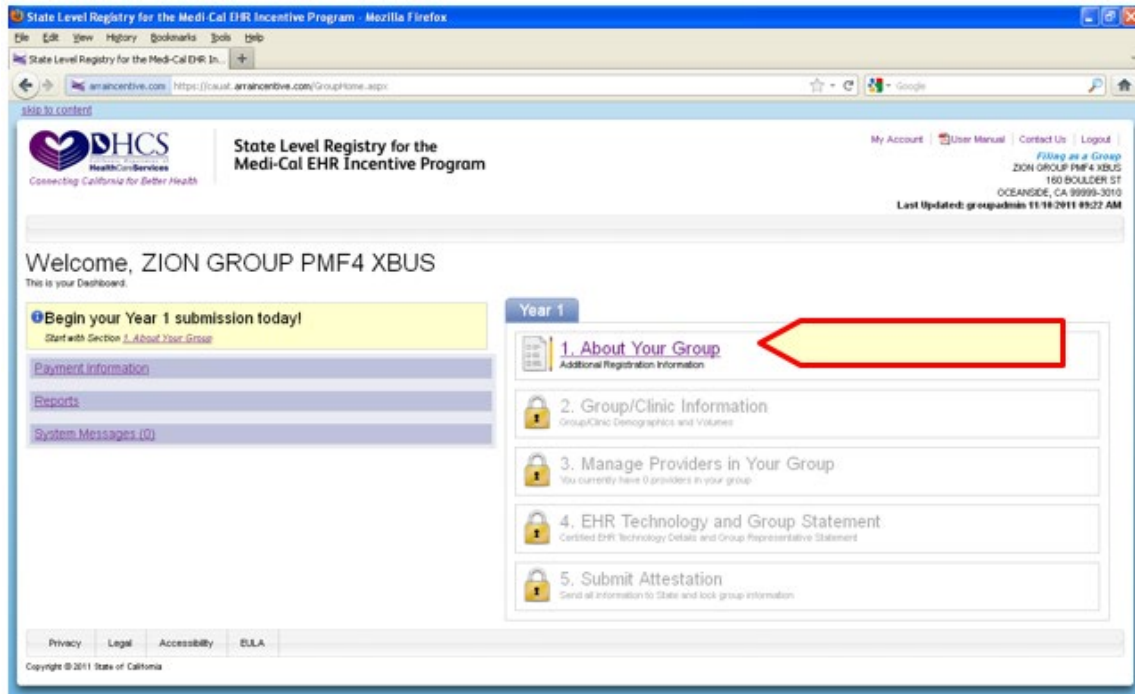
State Level Registry for the Medi-Cal EHR Incentive Program - Mozilla Firefox

File Edit View History Bookmarks Tools Help

State Level Registry for the Medi-Cal EHR In... +

arraincentive.com https://cauat.arraincentive.com/GroupHome.aspx

Google

skip to content

DHCS HealthCareServices Connecting California for Better Health

State Level Registry for the Medi-Cal EHR Incentive Program

My Account | User Manual | Contact Us | Logout

Filing as a Group
ZION GROUP PMF4 XBUS
160 BOULDER ST
OCEANSIDE, CA 99999-3010
Last Updated: groupadmin 11/10/2011 09:22 AM

Welcome, ZION GROUP PMF4 XBUS

This is your Dashboard.

Begin your Year 1 submission today!

Start with Section 1. About Your Group

Payment Information

Reports

System Messages (0)

Year 1

1. About Your Group
Additional Registration Information

2. Group/Clinic Information
Group/Clinic Demographics and Volumes

3. Manage Providers in Your Group
You currently have 0 providers in your group

4. EHR Technology and Group Statement
Certified EHR Technology Details and Group Representative Statement

5. Submit Attestation
Send all information to State and lock group information

Privacy | Legal | Accessibility | EULA

Copyright © 2011 State of California